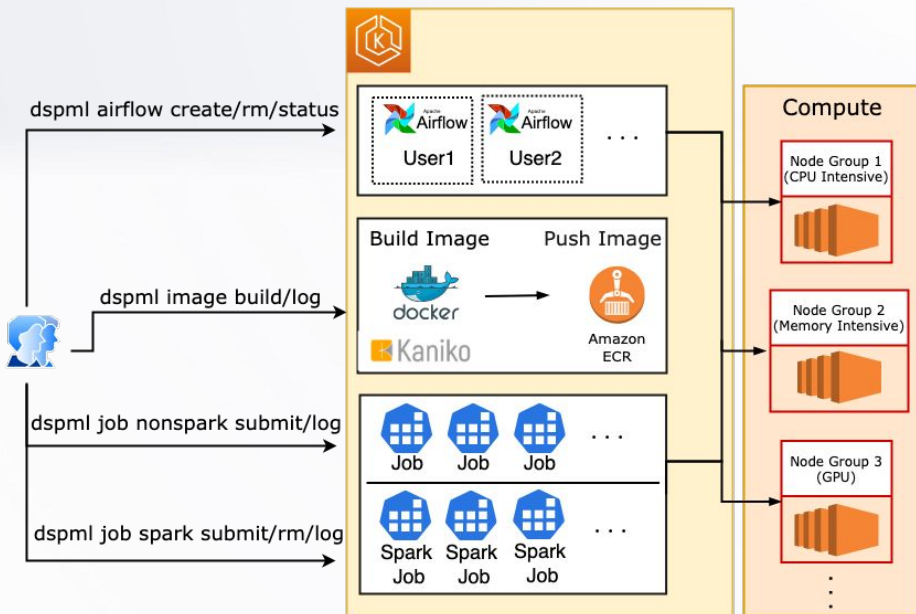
dspml airflow create/rm/status

Apache Airflow User1
Apache Airflow User2
...

dspml image build/log

Build Image
Push Image
docker
Amazon ECR
Kaniko

dspml job nonspark submit/log

Job
Job
Job
...

dspml job spark submit/rm/log

Spark Job
Spark Job
Spark Job
...

Compute
Node Group 1 (CPU Intensive)
Node Group 2 (Memory Intensive)
Node Group 3 (GPU)
...